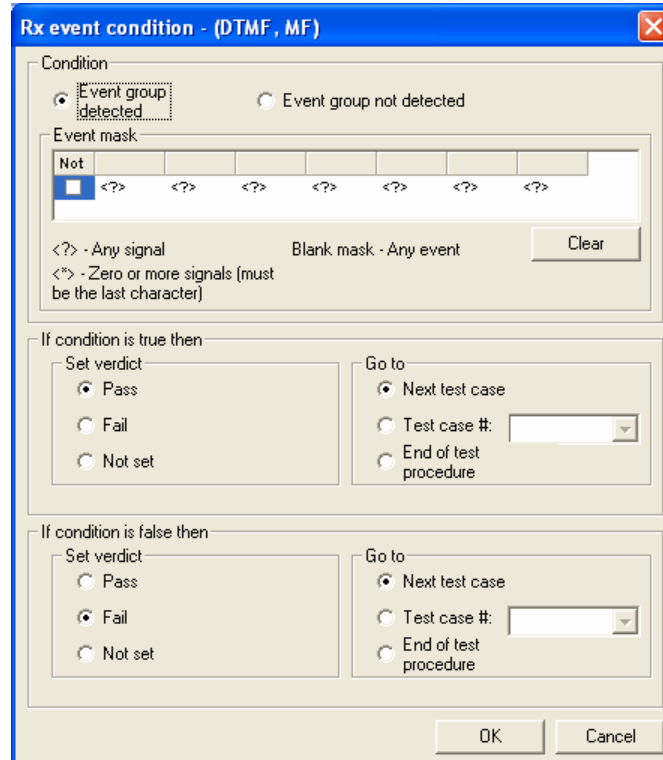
Rx event condition - (DTMF, MF)

Condition

Event group detected

Event group not detected

Event mask

| Not | | | | | | | |
|---|---|---|---|---|---|---|---|
| | <?> | <?> | <?> | <?> | <?> | <?> | <?> |

<?> - Any signal

Blank mask - Any event

Clear

<*> - Zero or more signals (must be the last character)

If condition is true then

Set verdict

Pass

Fail

Not set

Go to

Next test case

Test case #:

End of test procedure

If condition is false then

Set verdict

Pass

Fail

Not set

Go to

Next test case

Test case #:

End of test procedure

OK

Cancel